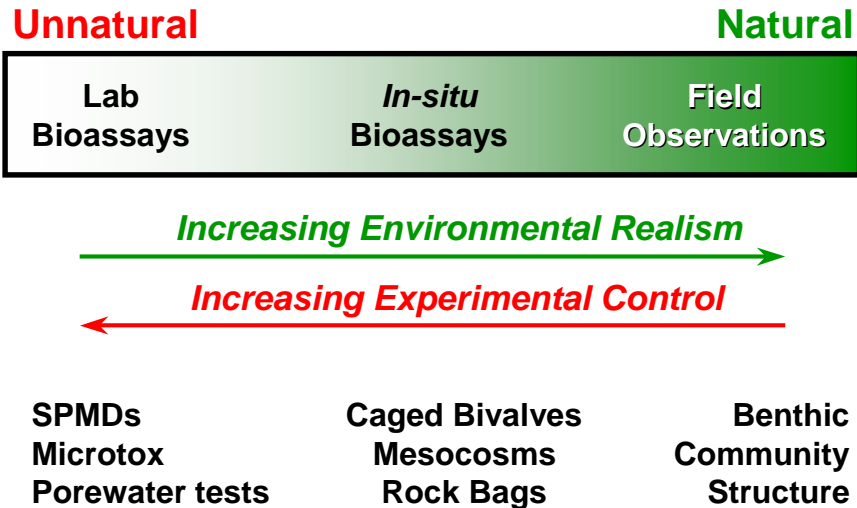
Unnatural

Natural

Lab Bioassays

In-situ Bioassays

Field Observations

Increasing Environmental Realism

Increasing Experimental Control

SPMDs
Microtox
Porewater tests

Caged Bivalves
Mesocosms
Rock Bags

Benthic
Community
Structure